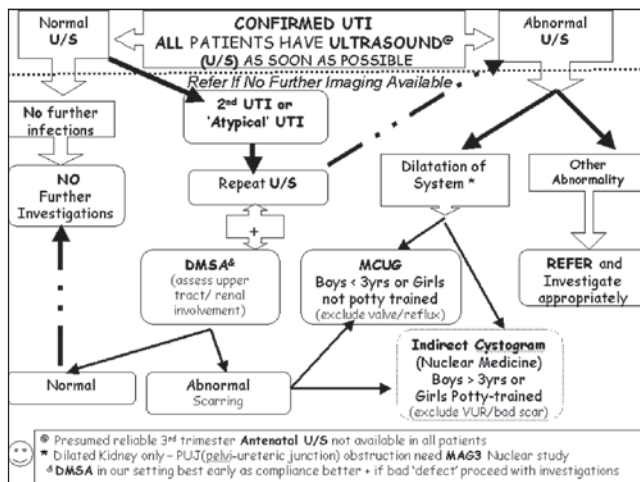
Normal U/S

CONFIRMED UTI
ALL PATIENTS HAVE ULTRASOUND@ (U/S) AS SOON AS POSSIBLE

Abnormal U/S

Refer If No Further Imaging Available

No further infections

2nd UTI or 'Atypical' UTI

NO Further Investigations

Repeat U/S

Dilatation of System *

Other Abnormality

+

DMSA& (assess upper tract/ renal involvement)

MCUG Boys < 3yrs or Girls not potty trained (exclude valve/reflux)

REFER and Investigate appropriately

Indirect Cystogram (Nuclear Medicine) Boys > 3yrs or Girls Potty-trained (exclude VUR/bad scar)

Normal

Abnormal Scarring

@ Presumed reliable 3rd trimester Antenatal U/S not available in all patients
* Dilated Kidney only – PUJ(pelvi-ureteric junction) obstruction need MAG3 Nuclear study
& DMSA in our setting best early as compliance better + if bad 'defect' proceed with investigations